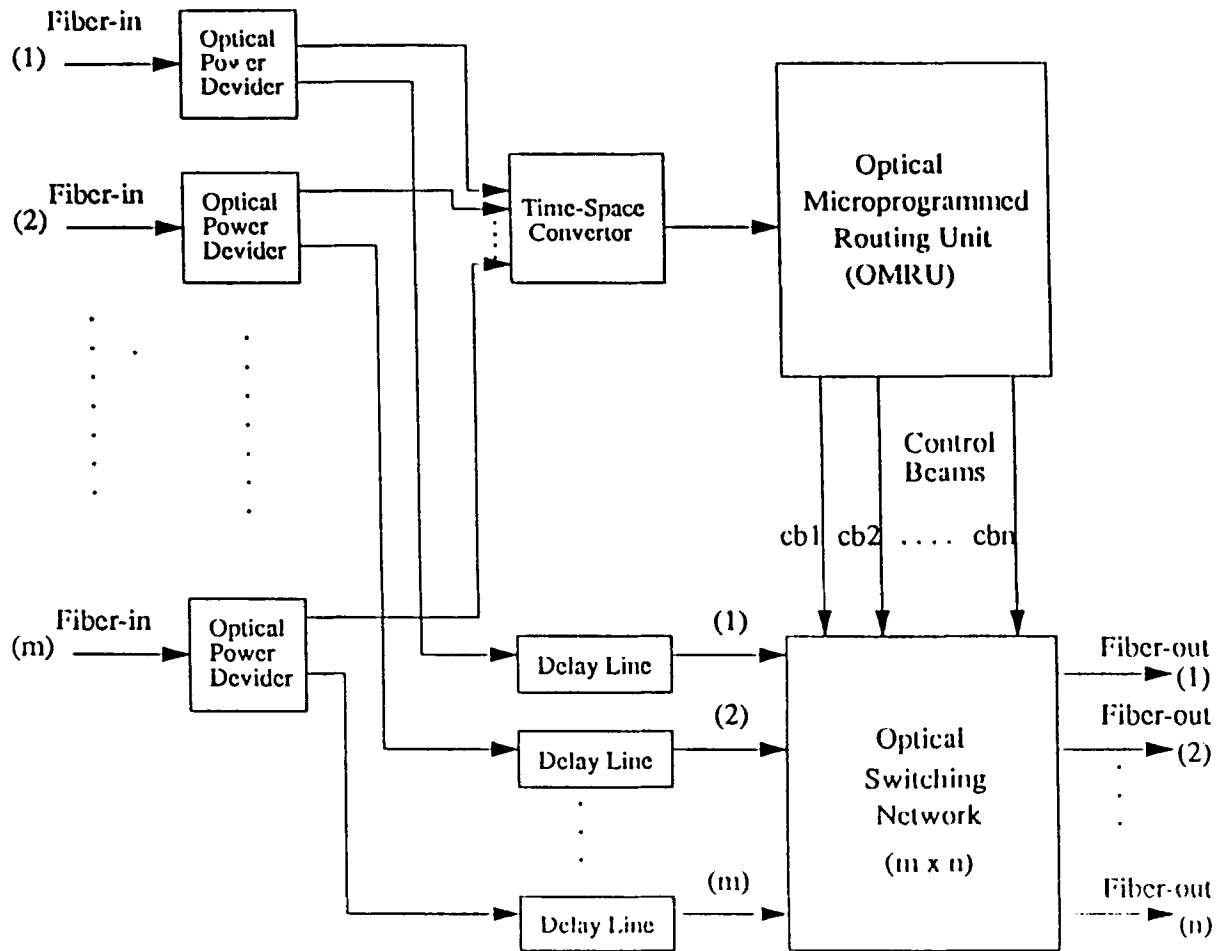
Fiber-in
(1)
Optical Power Devider
Fiber-in
(2)
Optical Power Devider
Time-Space Convertor
Optical Microprogrammed Routing Unit (OMRU)
Control Beams
cb1 cb2 .... cbn
Fiber-in
(m)
Optical Power Devider
(1)
Delay Line
(2)
Delay Line
(m)
Delay Line
Optical Switching Network (m x n)
Fiber-out (1)
Fiber-out (2)
Fiber-out (n)